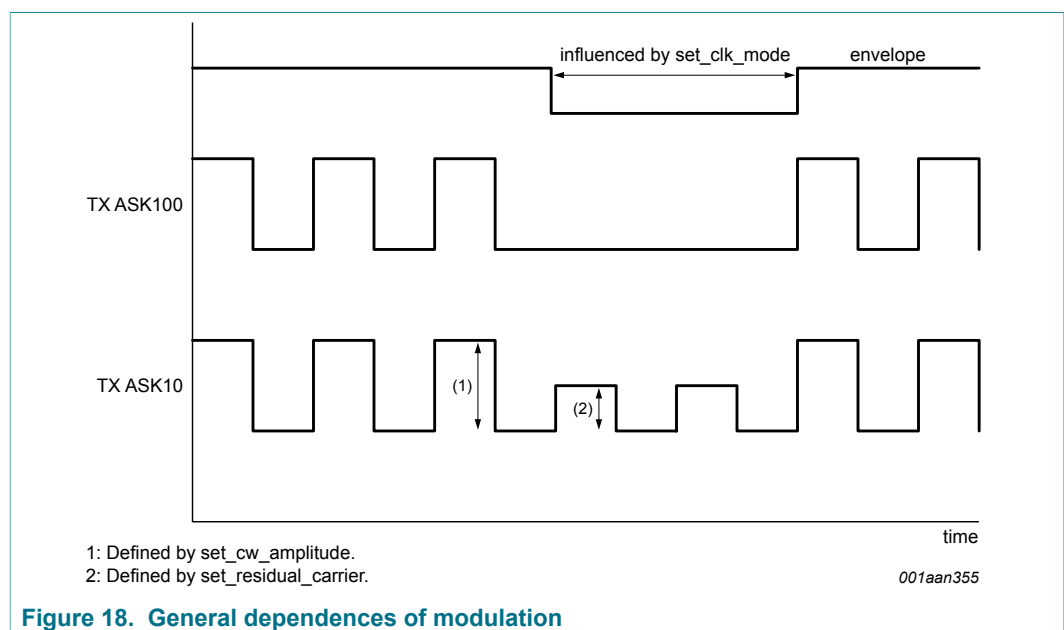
influenced by set_clk_mode

envelope

TX ASK100

TX ASK10

(1)

(2)

time

1: Defined by set_cw_amplitude.

2: Defined by set_residual_carrier.

001aan355

Figure 18. General dependences of modulation